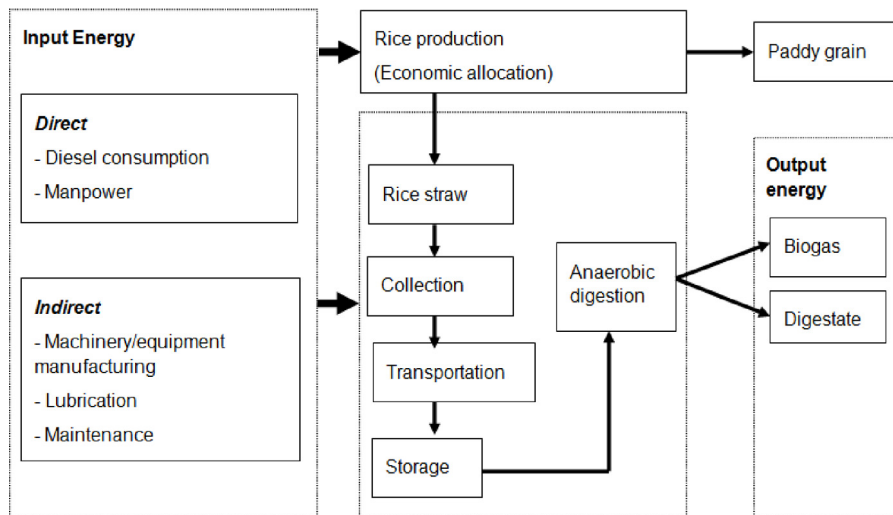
Input Energy

Direct
- Diesel consumption
- Manpower

Indirect
- Machinery/equipment manufacturing
- Lubrication
- Maintenance

Rice production
(Economic allocation)

Paddy grain

Rice straw

Collection

Transportation

Storage

Anaerobic digestion

Output energy

Biogas

Digestate